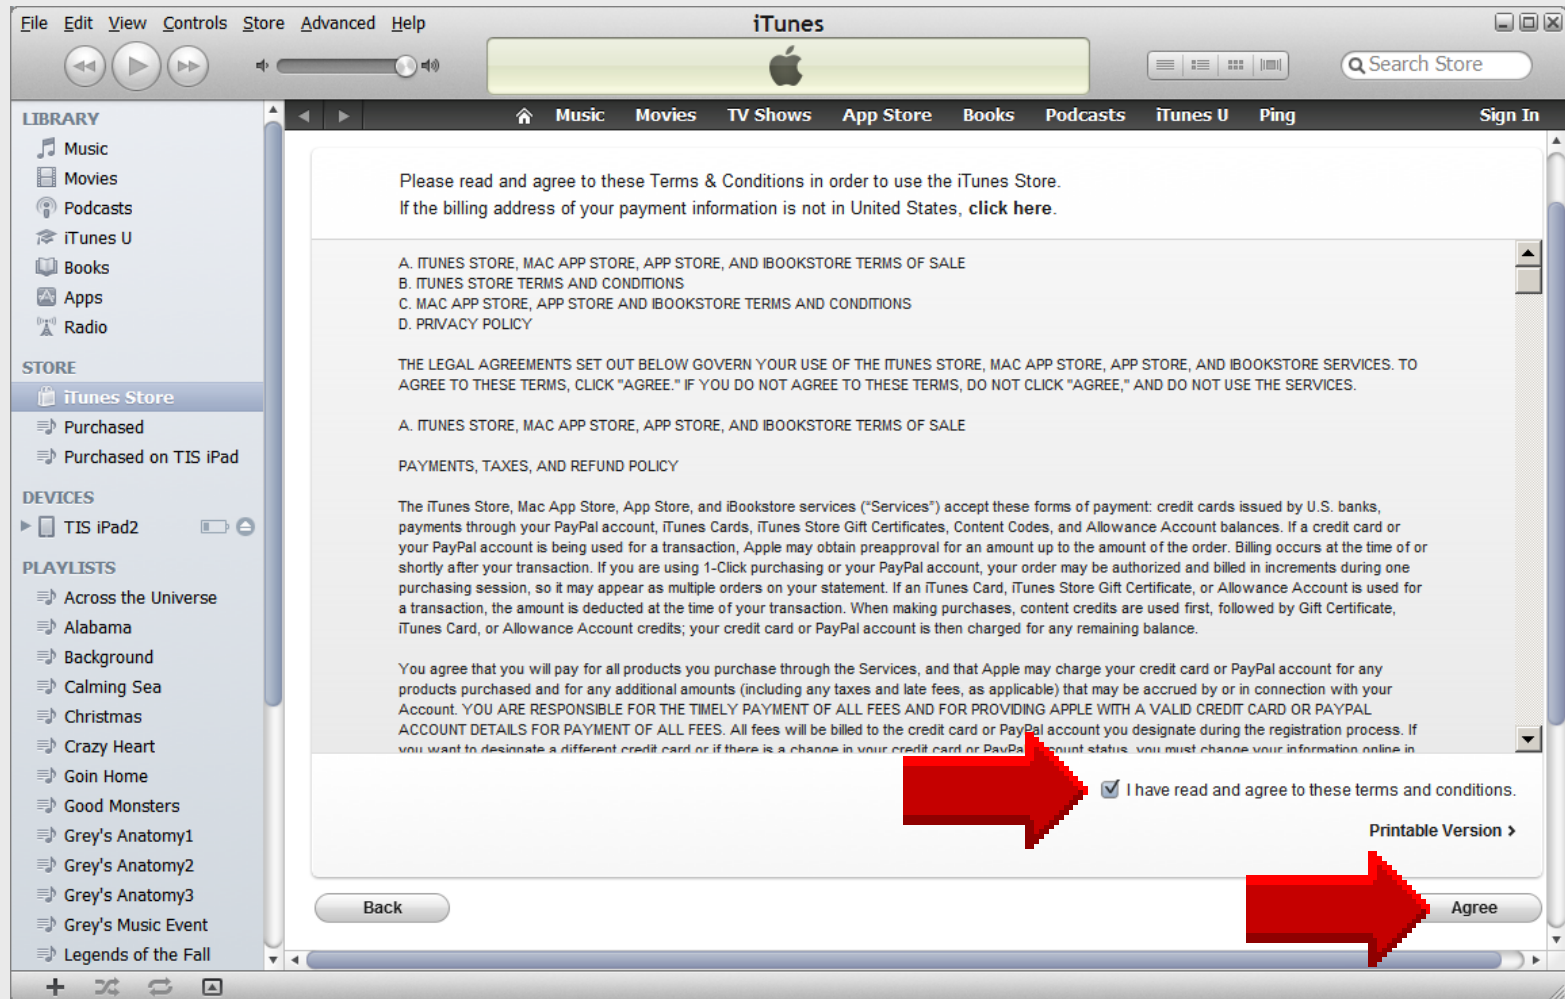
File Edit View Controls Store Advanced Help

iTunes

Search Store

LIBRARY
Music
Movies
Podcasts
iTunes U
Books
Apps
Radio

STORE
iTunes Store
Purchased
Purchased on TIS iPad

DEVICES
TIS iPad2

PLAYLISTS
Across the Universe
Alabama
Background
Calming Sea
Christmas
Crazy Heart
Goin Home
Good Monsters
Grey's Anatomy1
Grey's Anatomy2
Grey's Anatomy3
Grey's Music Event
Legends of the Fall

Music Movies TV Shows App Store Books Podcasts iTunes U Ping Sign In

Please read and agree to these Terms & Conditions in order to use the iTunes Store.
If the billing address of your payment information is not in United States, click here.

A. ITUNES STORE, MAC APP STORE, APP STORE, AND IBOOKSTORE TERMS OF SALE
B. ITUNES STORE TERMS AND CONDITIONS
C. MAC APP STORE, APP STORE AND IBOOKSTORE TERMS AND CONDITIONS
D. PRIVACY POLICY

THE LEGAL AGREEMENTS SET OUT BELOW GOVERN YOUR USE OF THE ITUNES STORE, MAC APP STORE, APP STORE, AND IBOOKSTORE SERVICES. TO AGREE TO THESE TERMS, CLICK "AGREE." IF YOU DO NOT AGREE TO THESE TERMS, DO NOT CLICK "AGREE," AND DO NOT USE THE SERVICES.

A. ITUNES STORE, MAC APP STORE, APP STORE, AND IBOOKSTORE TERMS OF SALE

PAYMENTS, TAXES, AND REFUND POLICY

The iTunes Store, Mac App Store, App Store, and iBookstore services ("Services") accept these forms of payment: credit cards issued by U.S. banks, payments through your PayPal account, iTunes Cards, iTunes Store Gift Certificates, Content Codes, and Allowance Account balances. If a credit card or your PayPal account is being used for a transaction, Apple may obtain preapproval for an amount up to the amount of the order. Billing occurs at the time of or shortly after your transaction. If you are using 1-Click purchasing or your PayPal account, your order may be authorized and billed in increments during one purchasing session, so it may appear as multiple orders on your statement. If an iTunes Card, iTunes Store Gift Certificate, or Allowance Account is used for a transaction, the amount is deducted at the time of your transaction. When making purchases, content credits are used first, followed by Gift Certificate, iTunes Card, or Allowance Account credits; your credit card or PayPal account is then charged for any remaining balance.

You agree that you will pay for all products you purchase through the Services, and that Apple may charge your credit card or PayPal account for any products purchased and for any additional amounts (including any taxes and late fees, as applicable) that may be accrued by or in connection with your Account. YOU ARE RESPONSIBLE FOR THE TIMELY PAYMENT OF ALL FEES AND FOR PROVIDING APPLE WITH A VALID CREDIT CARD OR PAYPAL ACCOUNT DETAILS FOR PAYMENT OF ALL FEES. All fees will be billed to the credit card or PayPal account you designate during the registration process. If you want to designate a different credit card or if there is a change in your credit card or PayPa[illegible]count status, you must change your information online in

I have read and agree to these terms and conditions.

Printable Version

Back

Agree